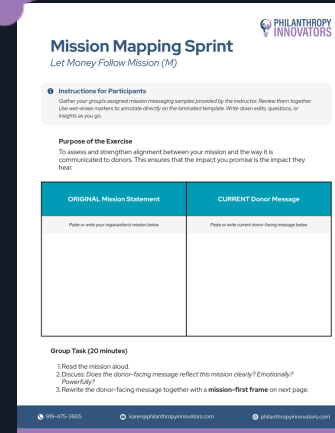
PHILANTHROPY INNOVATORS

Mission Mapping Sprint

Let Money Follow Mission (M)

Instructions for Participants

Gather your group's assigned mission messaging samples provided by the instructor. Review them together. Use wet-erase markers to annotate directly on the laminated template. Write down edits, questions, or insights as you go.

Purpose of the Exercise

To assess and strengthen alignment between your mission and the way it is communicated to donors. This ensures that the impact you promise is the impact they hear.

| ORIGINAL Mission Statement | CURRENT Donor Message |
|---|---|
| Paste or write your organization's mission below | Paste or write current donor-facing message below |

Group Task (20 minutes)

1. Read the mission aloud.
2. Discuss: Does the donor-facing message reflect this mission clearly? Emotionally? Powerfully?
3. Rewrite the donor-facing message together with a mission-first frame on next page.

919-475-3605 karen@philanthropyinnovators.com philanthropyinnovators.com